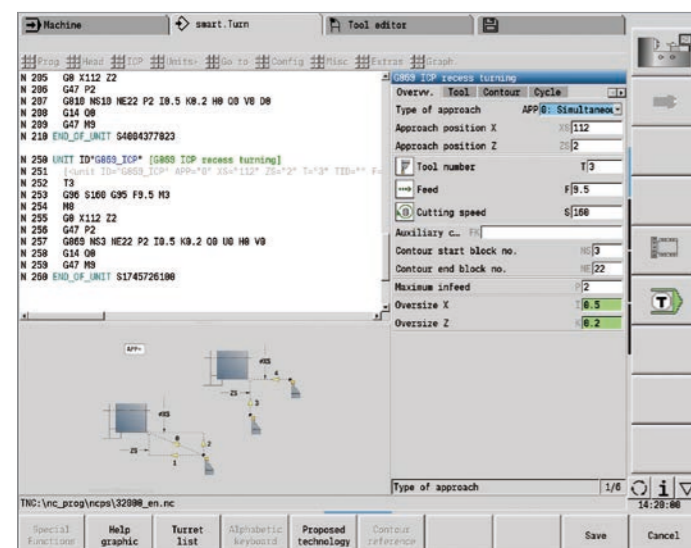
Machine | smart.Turn | Tool editor

Prog Head ICP Units Go to Config Misc Extras Graph.

N 205 G0 X112 Z2
N 206 G47 P2
N 207 G810 NS10 NE22 P2 I0.5 K0.2 H0 Q0 V0 D0
N 208 G14 Q0
N 209 G47 M9
N 210 END_OF_UNIT S4084377823

N 250 UNIT ID"G869_ICP" [G869 ICP recess turning]
N 251 [<unit ID="G869_ICP" APP="0" XS="112" ZS="2" T="3" TID="" F=
N 252 T3
N 253 G96 S160 G95 F0.5 M3
N 254 M8
N 255 G0 X112 Z2
N 256 G47 P2
N 257 G869 NS3 NE22 P2 I0.5 K0.2 Q0 U0 H0 V0
N 258 G14 Q0
N 259 G47 M9
N 260 END_OF_UNIT S1745726100

G869 ICP recess turning
Overvw. Tool Contour Cycle

| | | |
|---|---|---|
| Type of approach | APP | 0: Simultaneou |
| Approach position X | XS | 112 |
| Approach position Z | ZS | 2 |
| Tool number | T | 3 |
| Feed | F | 0.5 |
| Cutting speed | S | 160 |
| Auxiliary c... | FK | |
| Contour start block no. | NS | 3 |
| Contour end block no. | NE | 22 |
| Maximum infeed | P | 2 |
| Oversize X | I | 0.5 |
| Oversize Z | K | 0.2 |

APP=
XS
ZS
1
2
3
4
5
6
XS
ZS

Type of approach 1/6

14:20:00

TNC:\nc_prog\ncps\32000_en.nc

Special Functions | Help graphic | Turret list | Alphabetic keyboard | Proposed technology | Contour reference | Save | Cancel